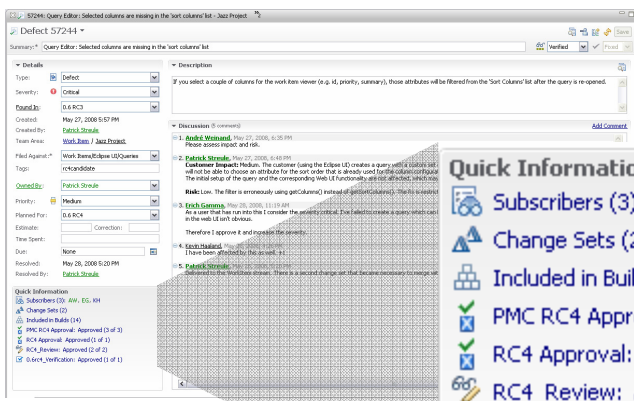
57244: Query Editor: Selected columns are missing in the 'Sort columns' list - Jazz Project

Defect 57244

Summary: Query Editor: Selected columns are missing in the 'sort columns' list

Verified Fixed Save

Details

Type: Defect
Severity: Critical
Found In: 0.6 RC3
Created: May 27, 2008 5:57 PM
Created By: Patrick Streule
Team Area: Work Item / Jazz Project
Filed Against: Work Items/Eclipse UI/Queries
Tags: rc4candidate
Owned By: Patrick Streule
Priority: Medium
Planned For: 0.6 RC4
Estimate:
Correction:
Time Spent:
Due: None
Resolved: May 28, 2008 5:20 PM
Resolved By: Patrick Streule

Quick Information
Subscribers (3): AW, EG, KH
Change Sets (2)
Included in Builds (14)
PMC RC4 Approval: Approved (3 of 3)
RC4 Approval: Approved (1 of 1)
RC4_Review: Approved (2 of 2)
0.6rc4_Verification: Approved (1 of 1)

Description

If you select a couple of columns for the work item viewer (e.g. id, priority, summary), those attributes will be filtered from the 'Sort Columns' list after the query is re-opened.

Discussion (5 comments)

Add Comment

1. André Weinand, May 27, 2008, 6:35 PM
Please assess impact and risk.

2. Patrick Streule, May 27, 2008, 6:48 PM
Customer Impact: Medium. The customer (using the Eclipse UI) creates a query with a custom set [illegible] will not be able to choose an attribute for the sort order that is already used for the column configura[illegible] The initial setup of the query and the corresponding Web UI functionality are not affected, which ma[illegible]

Risk: Low. The filter is erroneously using getColumns() instead of getSortColumns(). The fix is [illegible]

3. Erich Gamma, May 28, 2008, 11:19 AM
As a user that has run into this I consider the severity critical. I've failed to create a query which can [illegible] in the web UI isn't always.

Therefore I approve it and increase the severity.

4. Kevin Haaland, May 28, 2008 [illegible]
I have been affected by this as well. +1

5. Patrick Streule, May 28, 2008 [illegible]
Delivered to the WorkItem stream. There is a second change set that became necessary to merge wit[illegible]

Quick Informatio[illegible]
Subscribers (3)
Change Sets (2
Included in Buil
PMC RC4 Appr
RC4 Approval:
RC4 Review: